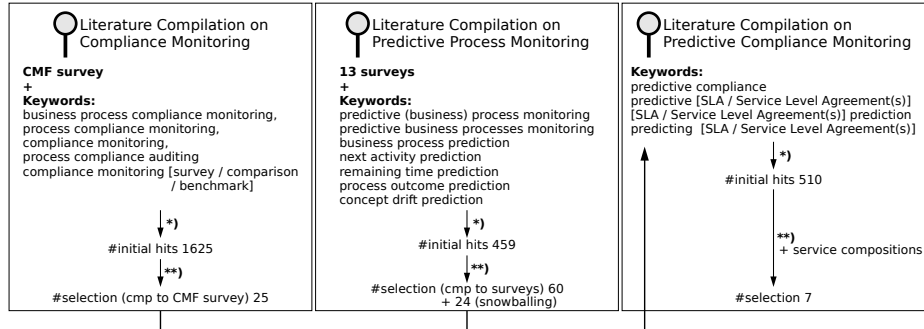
Literature Compilation on Compliance Monitoring

CMF survey
+
Keywords:
business process compliance monitoring,
process compliance monitoring,
compliance monitoring,
process compliance auditing
compliance monitoring [survey / comparison / benchmark]

*)

#initial hits 1625

**)

#selection (cmp to CMF survey) 25

Literature Compilation on Predictive Process Monitoring

13 surveys
+
Keywords:
predictive (business) process monitoring
predictive business processes monitoring
business process prediction
next activity prediction
remaining time prediction
process outcome prediction
concept drift prediction

*)

#initial hits 459

**)

#selection (cmp to surveys) 60
+ 24 (snowballing)

Literature Compilation on Predictive Compliance Monitoring

Keywords:
predictive compliance
predictive [SLA / Service Level Agreement(s)]
[SLA / Service Level Agreement(s)] prediction
predicting [SLA / Service Level Agreement(s)]

*)

#initial hits 510

**)
+ service compositions

#selection 7